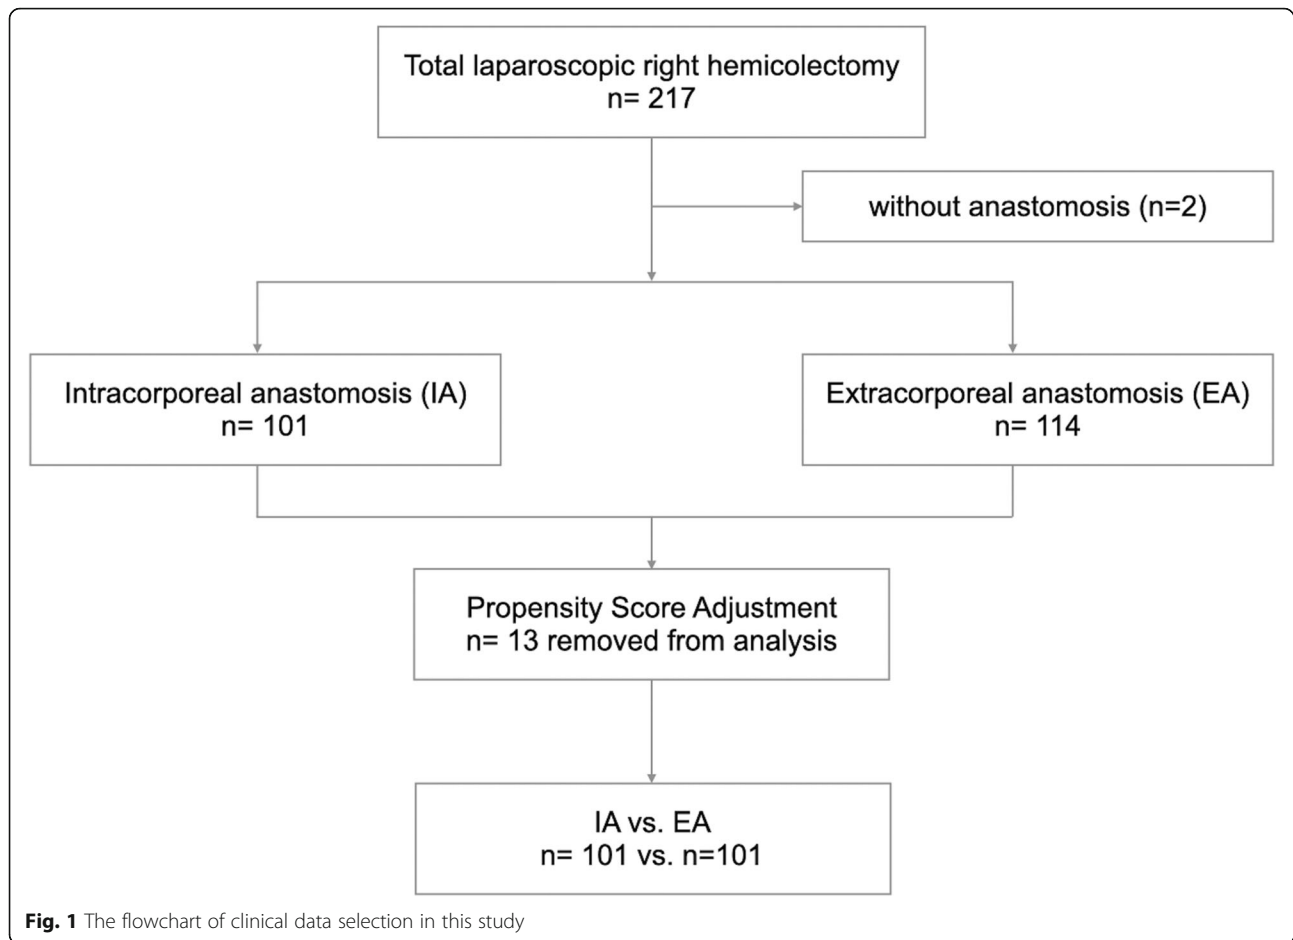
Total laparoscopic right hemicolectomy
n= 217

without anastomosis (n=2)

Intracorporeal anastomosis (IA)
n= 101

Extracorporeal anastomosis (EA)
n= 114

Propensity Score Adjustment
n= 13 removed from analysis

IA vs. EA
n= 101 vs. n=101

**Fig. 1** The flowchart of clinical data selection in this study